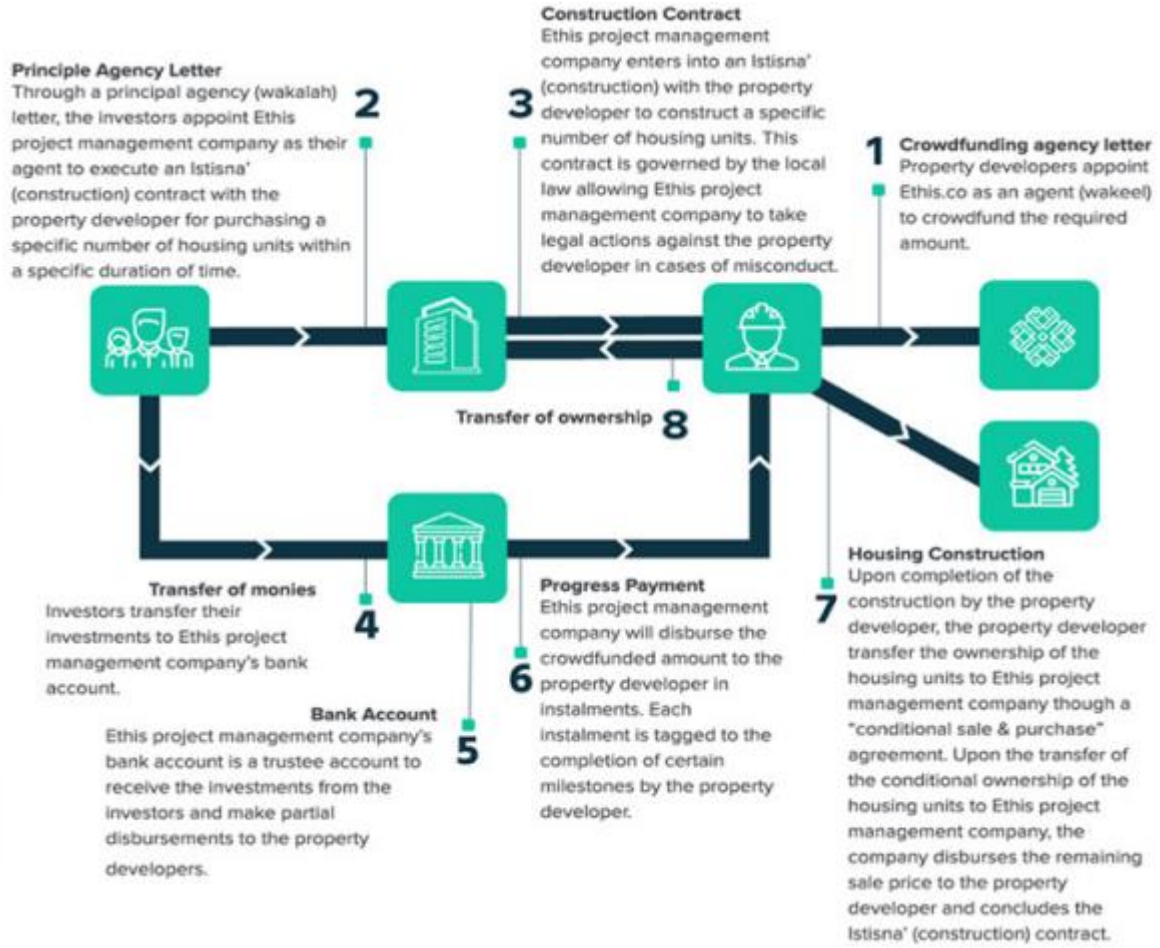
Principle Agency Letter
Through a principal agency (wakalah) letter, the investors appoint Ethis project management company as their agent to execute an Istisna' (construction) contract with the property developer for purchasing a specific number of housing units within a specific duration of time.

2

Construction Contract
Ethis project management company enters into an Istisna' (construction) with the property developer to construct a specific number of housing units. This contract is governed by the local law allowing Ethis project management company to take legal actions against the property developer in cases of misconduct.

3

1
Crowdfunding agency letter
Property developers appoint Ethis.co as an agent (wakeel) to crowdfund the required amount.

Transfer of ownership 8

Transfer of monies
Investors transfer their investments to Ethis project management company's bank account.

4

Bank Account
Ethis project management company's bank account is a trustee account to receive the investments from the investors and make partial disbursements to the property developers.

5

Progress Payment
Ethis project management company will disburse the crowdfunded amount to the property developer in instalments. Each instalment is tagged to the completion of certain milestones by the property developer.

6

Housing Construction
Upon completion of the construction by the property developer, the property developer transfer the ownership of the housing units to Ethis project management company though a "conditional sale & purchase" agreement. Upon the transfer of the conditional ownership of the housing units to Ethis project management company, the company disburses the remaining sale price to the property developer and concludes the Istisna' (construction) contract.

7